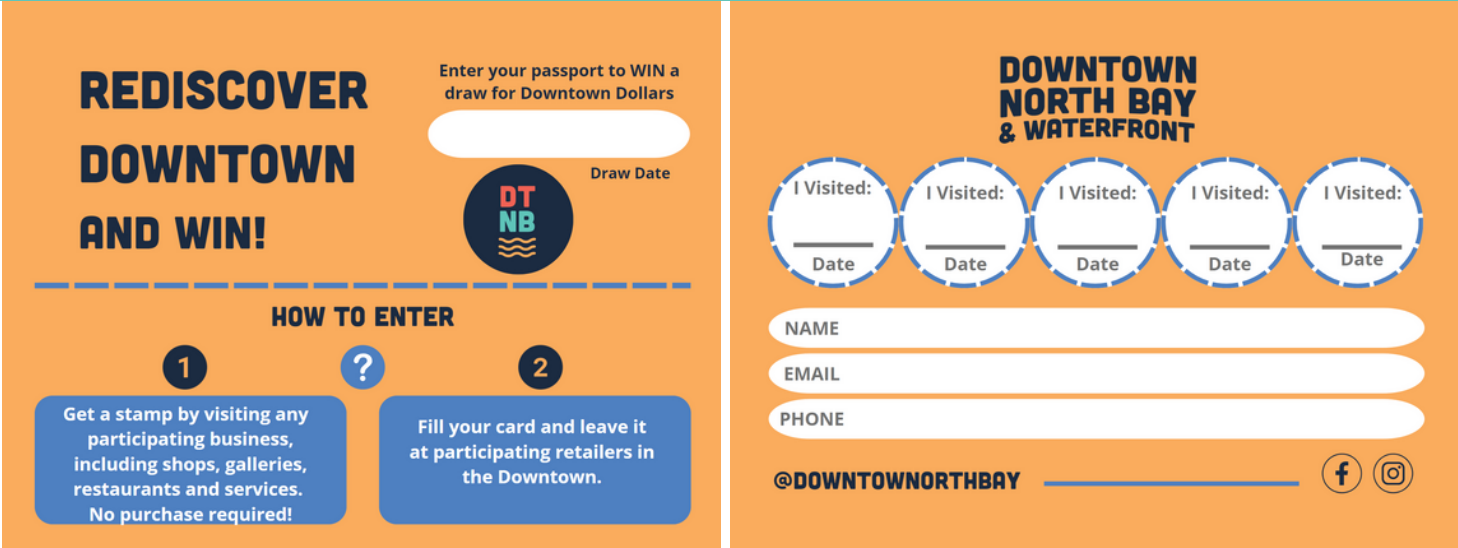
REDISCOVER DOWNTOWN AND WIN!

Enter your passport to WIN a draw for Downtown Dollars

Draw Date

DT NB

HOW TO ENTER

1

?

2

Get a stamp by visiting any participating business, including shops, galleries, restaurants and services. No purchase required!

Fill your card and leave it at participating retailers in the Downtown.

DOWNTOWN NORTH BAY & WATERFRONT

I Visited:
Date

I Visited:
Date

I Visited:
Date

I Visited:
Date

I Visited:
Date

NAME

EMAIL

PHONE

@DOWNTOWNORTHBAY